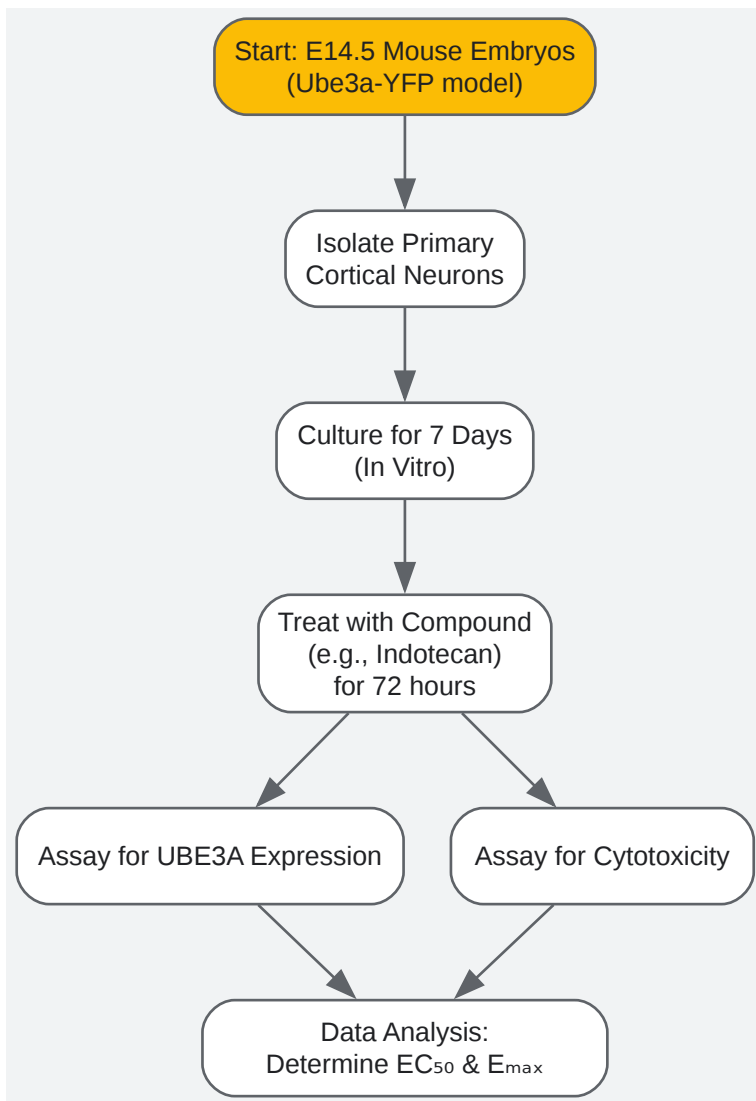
Start: E14.5 Mouse Embryos (Ube3a-YFP model)

Isolate Primary Cortical Neurons

Culture for 7 Days (In Vitro)

Treat with Compound (e.g., Indotecan) for 72 hours

Assay for UBE3A Expression

Assay for Cytotoxicity

Data Analysis: Determine $EC_{50}$ & $E_{max}$